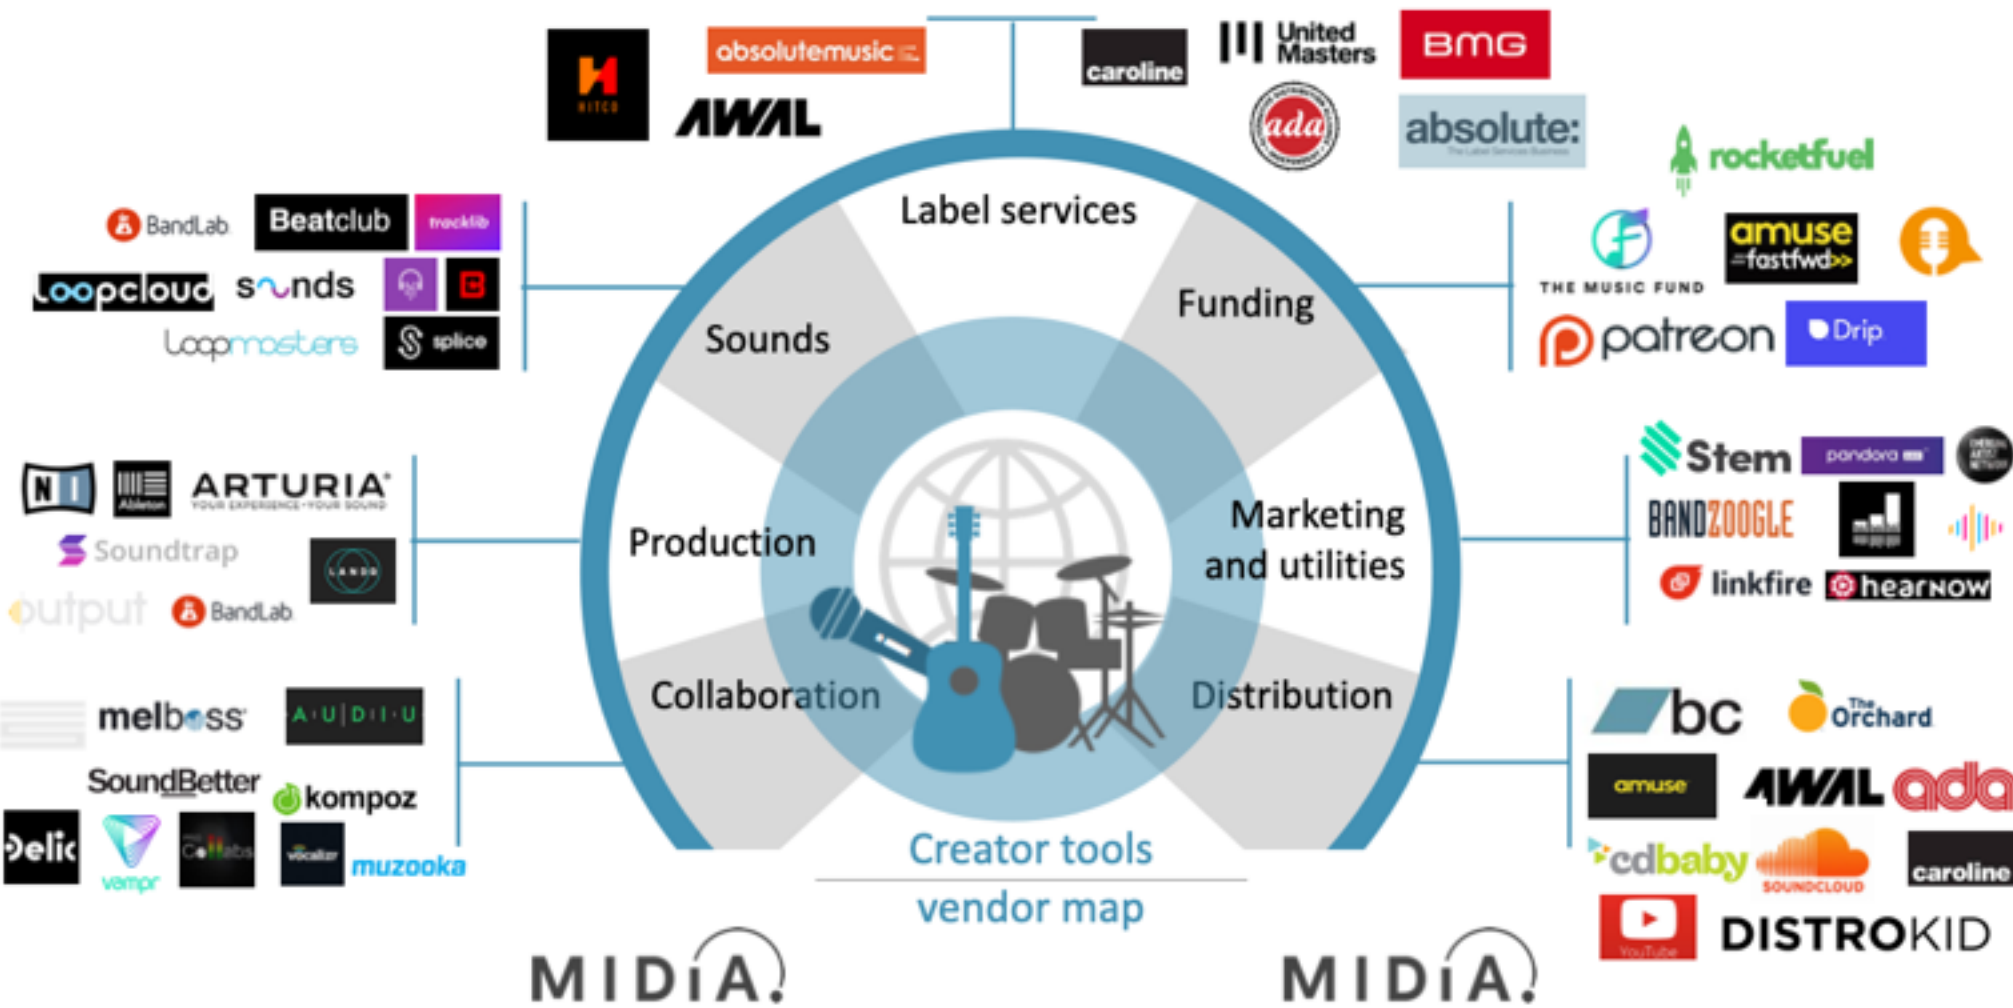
absolutemusic
AWAL
caroline
United Masters
BMG
ada
absolute:
rocketfuel

Label services

BandLab
Beatclub
tracklib
Loopcloud
sounds
Loopmasters
splice

Sounds

Funding

THE MUSIC FUND
amuse fastfwd
patreon
Drip

NI
Ableton
ARTURIA
YOUR EXPERIENCE • YOUR SOUND
Soundtrap
output
BandLab
LANDR

Production

Marketing and utilities

Stem
pandora
BANDZOOGLE
linkfire
hearnow

melboss
AUDIIU
SoundBetter
kompoz
Delic
vampr
Collabs
vocalizr
muzooka

Collaboration

Distribution

bc
The Orchard
amuse
AWAL
ada
cdbaby
SOUNDCLOUD
caroline
YouTube
DISTROKID

Creator tools
vendor map

MIDiA
MIDiA